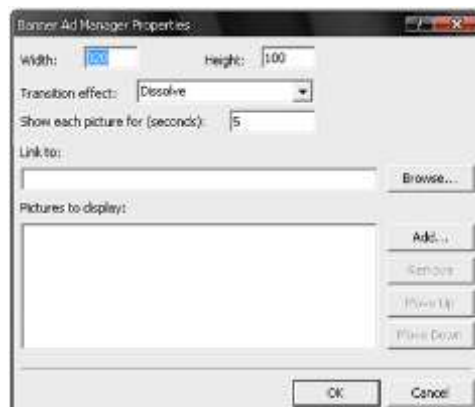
Banner Ad Manager Properties

Width: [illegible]

Height: 100

Transition effect: Dissolve

Show each picture for (seconds): 5

Link to:

Browse...

Pictures to display:

Add...

Remove

Move Up

Move Down

OK

Cancel